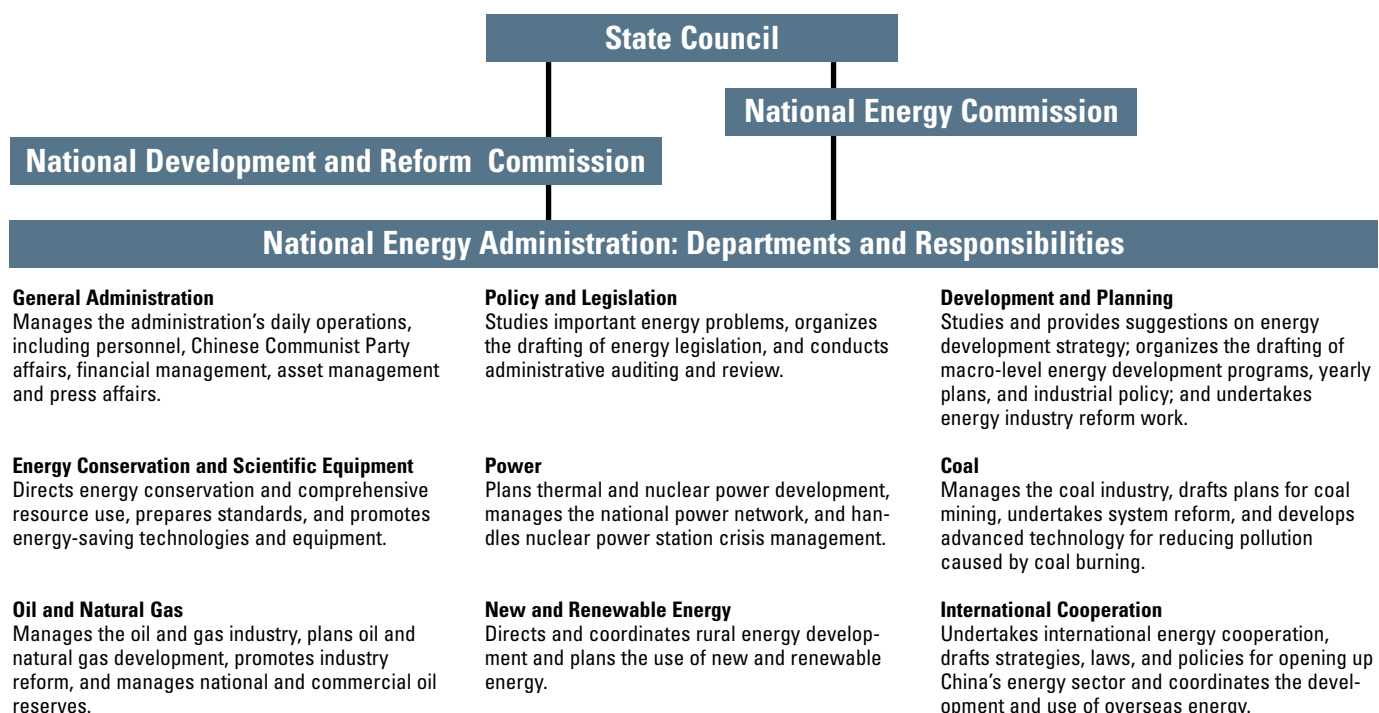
State Council

National Energy Commission

National Development and Reform Commission

National Energy Administration: Departments and Responsibilities

General Administration
Manages the administration's daily operations, including personnel, Chinese Communist Party affairs, financial management, asset management and press affairs.

Energy Conservation and Scientific Equipment
Directs energy conservation and comprehensive resource use, prepares standards, and promotes energy-saving technologies and equipment.

Oil and Natural Gas
Manages the oil and gas industry, plans oil and natural gas development, promotes industry reform, and manages national and commercial oil reserves.

Policy and Legislation
Studies important energy problems, organizes the drafting of energy legislation, and conducts administrative auditing and review.

Power
Plans thermal and nuclear power development, manages the national power network, and handles nuclear power station crisis management.

New and Renewable Energy
Directs and coordinates rural energy development and plans the use of new and renewable energy.

Development and Planning
Studies and provides suggestions on energy development strategy; organizes the drafting of macro-level energy development programs, yearly plans, and industrial policy; and undertakes energy industry reform work.

Coal
Manages the coal industry, drafts plans for coal mining, undertakes system reform, and develops advanced technology for reducing pollution caused by coal burning.

International Cooperation
Undertakes international energy cooperation, drafts strategies, laws, and policies for opening up China's energy sector and coordinates the development and use of overseas energy.